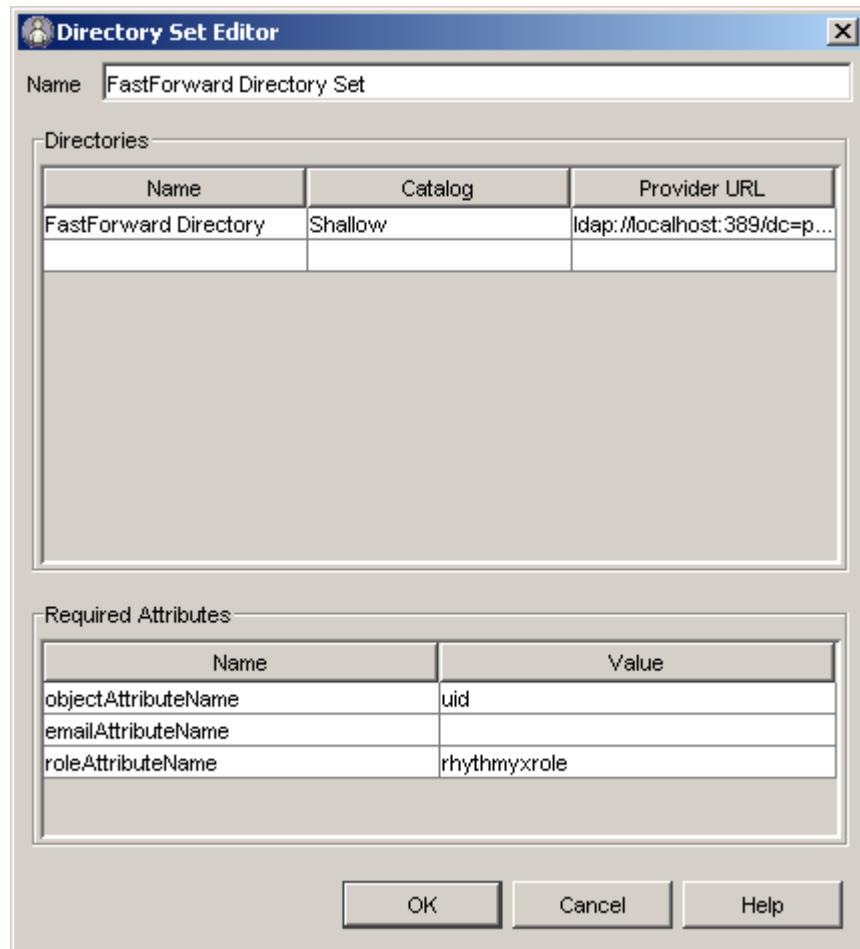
Directory Set Editor

Name FastForward Directory Set

Directories

| Name | Catalog | Provider URL |
|---|---|---|
| FastForward Directory | Shallow | ldap://localhost:389/dc=p... |
| | | |

Required Attributes

| Name | Value |
|---|---|
| objectAttributeName | uid |
| emailAttributeName | |
| roleAttributeName | rhythmyxrole |

OK Cancel Help